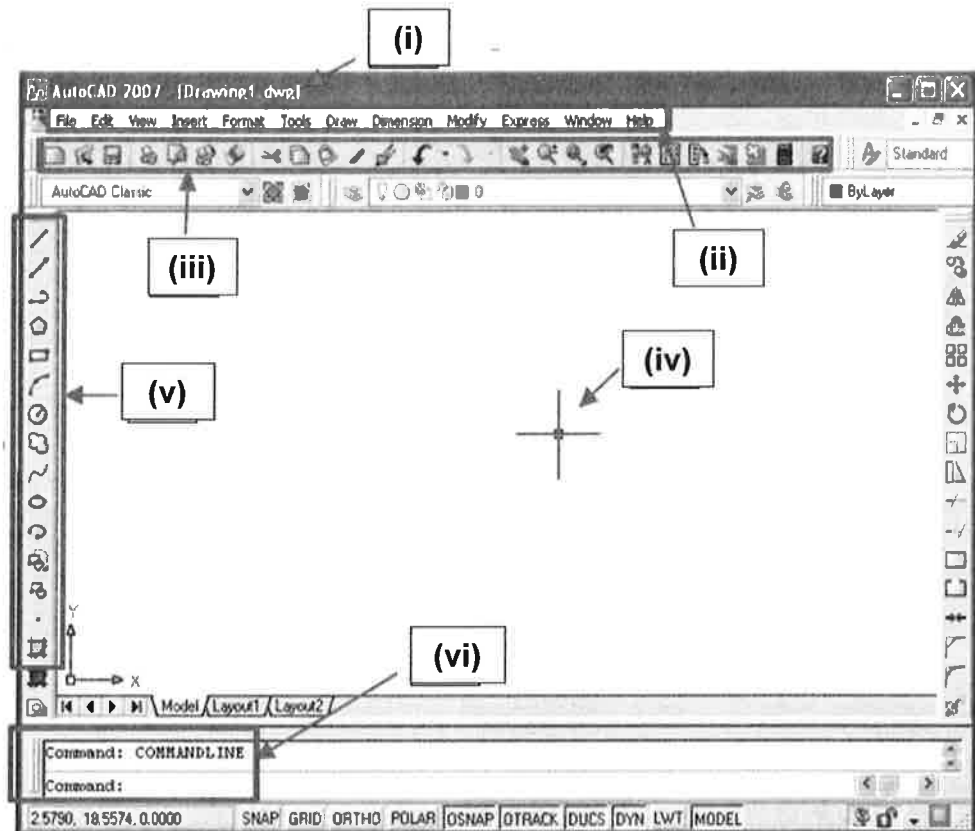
(i)

AutoCAD 2007 - [Drawing1.dwg]

File Edit View Insert Format Tools Draw Dimension Modify Express Window Help

Standard

AutoCAD Classic

0

ByLayer

(iii)

(ii)

(iv)

(v)

(vi)

Y

X

Model Layout1 Layout2

Command: COMMANDLINE

Command:

2.5790, 18.5574, 0.0000

SNAP GRID ORTHO POLAR OSNAP OTRACK DUCS DYN LWT MODEL